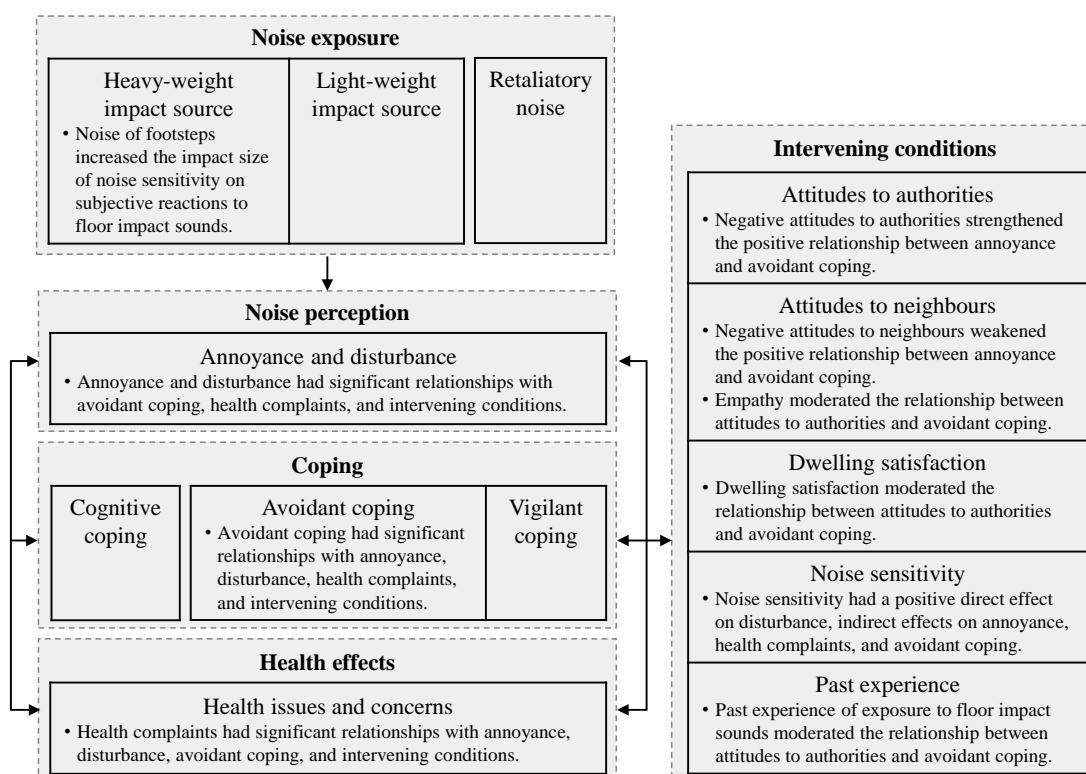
Noise exposure

Heavy-weight impact source

• Noise of footsteps increased the impact size of noise sensitivity on subjective reactions to floor impact sounds.

Light-weight impact source

Retaliatory noise

Noise perception

Annoyance and disturbance

• Annoyance and disturbance had significant relationships with avoidant coping, health complaints, and intervening conditions.

Coping

Cognitive coping

Avoidant coping

• Avoidant coping had significant relationships with annoyance, disturbance, health complaints, and intervening conditions.

Vigilant coping

Health effects

Health issues and concerns

• Health complaints had significant relationships with annoyance, disturbance, avoidant coping, and intervening conditions.

Intervening conditions

Attitudes to authorities

• Negative attitudes to authorities strengthened the positive relationship between annoyance and avoidant coping.

Attitudes to neighbours

• Negative attitudes to neighbours weakened the positive relationship between annoyance and avoidant coping.

• Empathy moderated the relationship between attitudes to authorities and avoidant coping.

Dwelling satisfaction

• Dwelling satisfaction moderated the relationship between attitudes to authorities and avoidant coping.

Noise sensitivity

• Noise sensitivity had a positive direct effect on disturbance, indirect effects on annoyance, health complaints, and avoidant coping.

Past experience

• Past experience of exposure to floor impact sounds moderated the relationship between attitudes to authorities and avoidant coping.